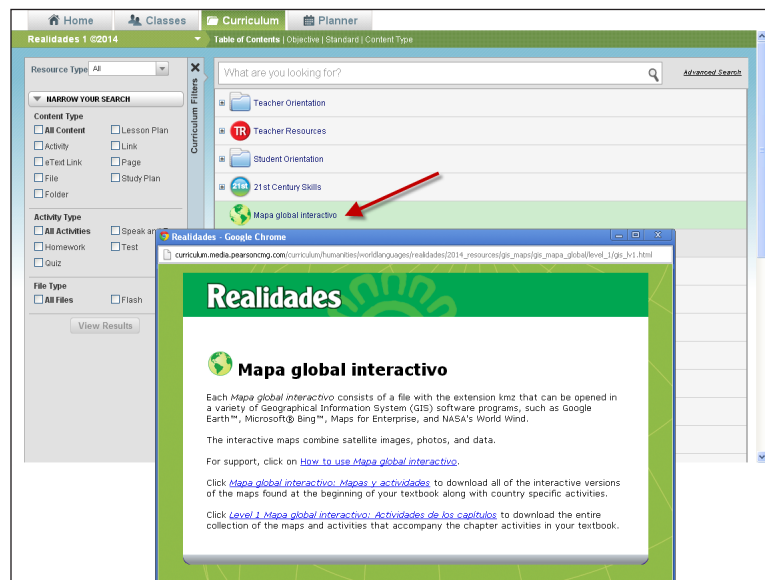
Home Classes Curriculum Planner

Realidades 1 ©2014

Table of Contents | Objective | Standard | Content Type

Resource Type All

Curriculum Filters

NARROW YOUR SEARCH

Content Type
All Content
Lesson Plan
Activity
Link
eText Link
Page
File
Study Plan
Folder

Activity Type
All Activities
Speak an
Homework
Test
Quiz

File Type
All Files
Flash

View Results

What are you looking for?

Advanced Search

Teacher Orientation

TR Teacher Resources

Student Orientation

21st 21st Century Skills

Mapa global interactivo

Realidades - Google Chrome

curriculum.media.pearsoncmg.com/curriculum/humanities/worldlanguages/realidades/2014_resources/gis_maps/gis_mapa_global/level_1/gis_lv1.html

Realidades

Mapa global interactivo

Each Mapa global interactivo consists of a file with the extension kmz that can be opened in a variety of Geographical Information System (GIS) software programs, such as Google Earth™, Microsoft® Bing™, Maps for Enterprise, and NASA's World Wind.

The interactive maps combine satellite images, photos, and data.

For support, click on How to use Mapa global interactivo.

Click Mapa global interactivo: Mapas y actividades to download all of the interactive versions of the maps found at the beginning of your textbook along with country specific activities.

Click Level 1 Mapa global interactivo: Actividades de los capítulos to download the entire collection of the maps and activities that accompany the chapter activities in your textbook.